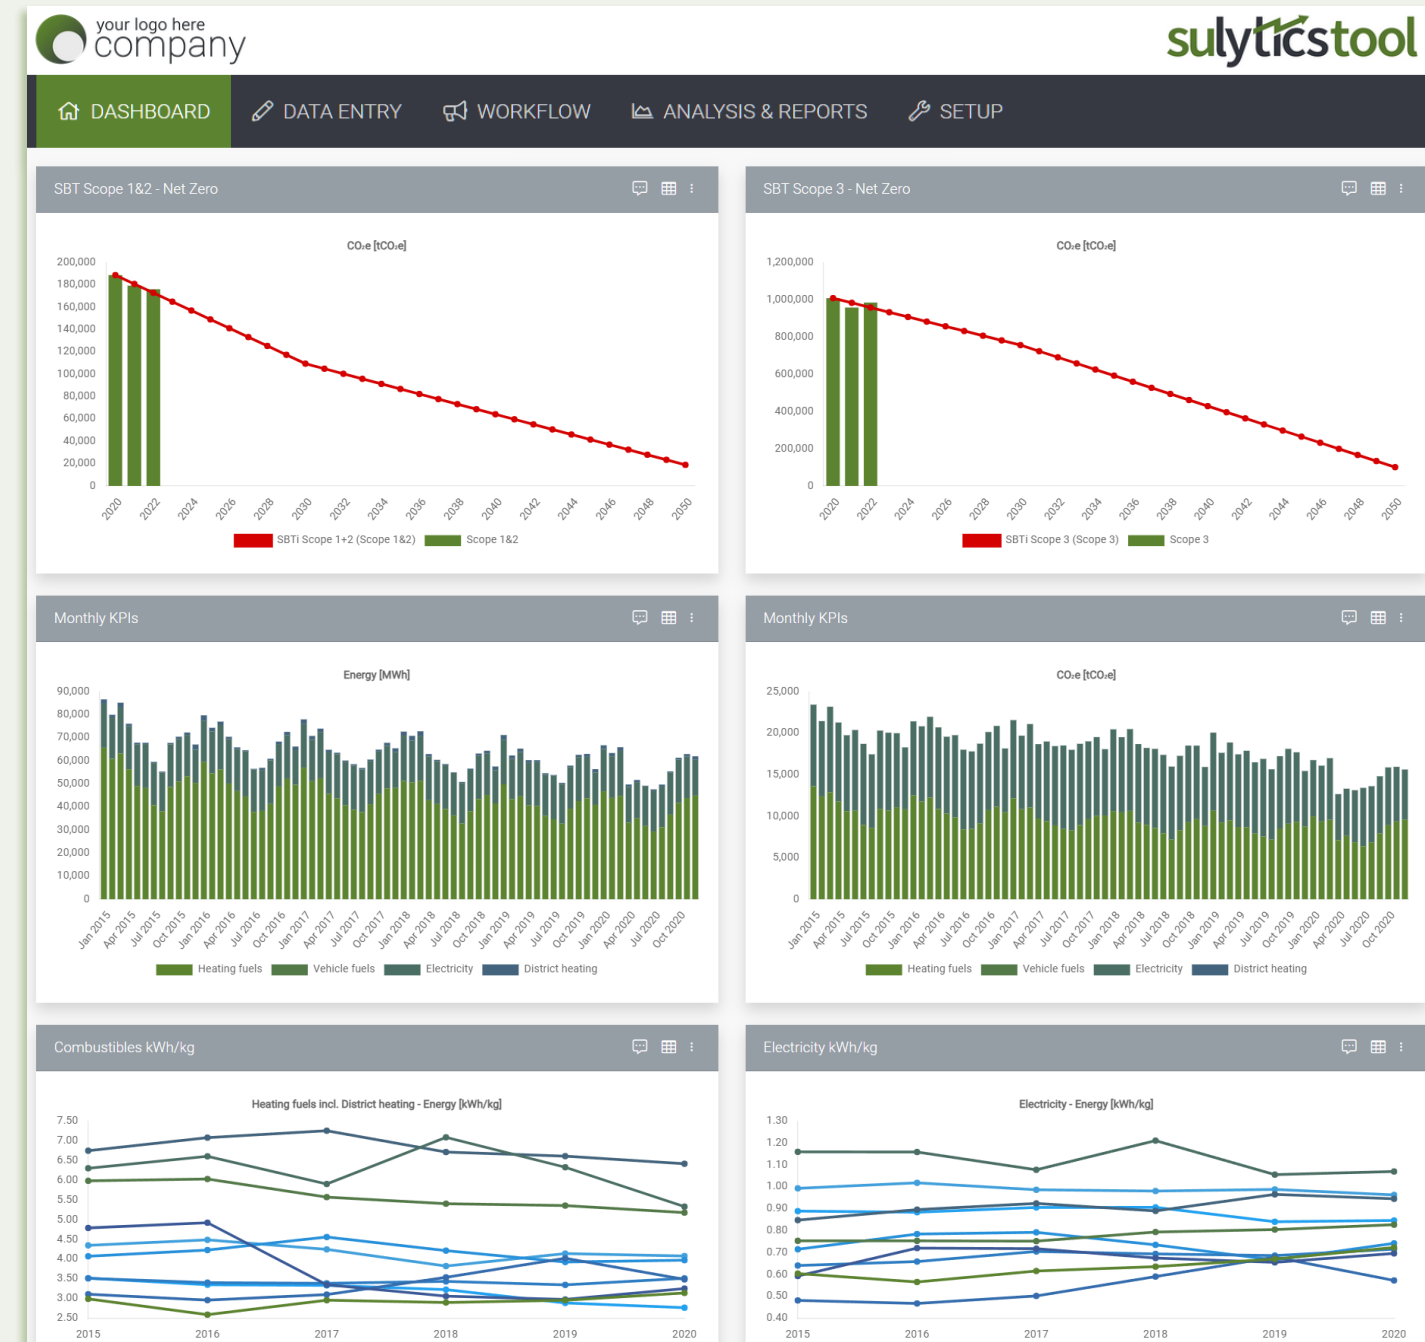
your logo here
company

sulytics tool

DASHBOARD DATA ENTRY WORKFLOW ANALYSIS & REPORTS SETUP

SBT Scope 1&2 - Net Zero

$CO_2e$ [$tCO_2e$]

200,000
180,000
160,000
140,000
120,000
100,000
80,000
60,000
40,000
20,000
0

2020 2022 2024 2026 2028 2030 2032 2034 2036 2038 2040 2042 2044 2046 2048 2050

SBTi Scope 1+2 (Scope 1&2) Scope 1&2

SBT Scope 3 - Net Zero

$CO_2e$ [$tCO_2e$]

1,200,000
1,000,000
800,000
600,000
400,000
200,000
0

2020 2022 2024 2026 2028 2030 2032 2034 2036 2038 2040 2042 2044 2046 2048 2050

SBTi Scope 3 (Scope 3) Scope 3

Monthly KPIs

Energy [MWh]

90,000
80,000
70,000
60,000
50,000
40,000
30,000
20,000
10,000
0

Jan 2015 Apr 2015 Jul 2015 Oct 2015 Jan 2016 Apr 2016 Jul 2016 Oct 2016 Jan 2017 Apr 2017 Jul 2017 Oct 2017 Jan 2018 Apr 2018 Jul 2018 Oct 2018 Jan 2019 Apr 2019 Jul 2019 Oct 2019 Jan 2020 Apr 2020 Jul 2020 Oct 2020

Heating fuels Vehicle fuels Electricity District heating

Monthly KPIs

$CO_2e$ [$tCO_2e$]

25,000
20,000
15,000
10,000
5,000
0

Jan 2015 Apr 2015 Jul 2015 Oct 2015 Jan 2016 Apr 2016 Jul 2016 Oct 2016 Jan 2017 Apr 2017 Jul 2017 Oct 2017 Jan 2018 Apr 2018 Jul 2018 Oct 2018 Jan 2019 Apr 2019 Jul 2019 Oct 2019 Jan 2020 Apr 2020 Jul 2020 Oct 2020

Heating fuels Vehicle fuels Electricity District heating

Combustibles kWh/kg

Heating fuels incl. District heating - Energy [kWh/kg]

7.50
7.00
6.50
6.00
5.50
5.00
4.50
4.00
3.50
3.00
2.50

2015 2016 2017 2018 2019 2020

Electricity kWh/kg

Electricity - Energy [kWh/kg]

1.30
1.20
1.10
1.00
0.90
0.80
0.70
0.60
0.50
0.40

2015 2016 2017 2018 2019 2020